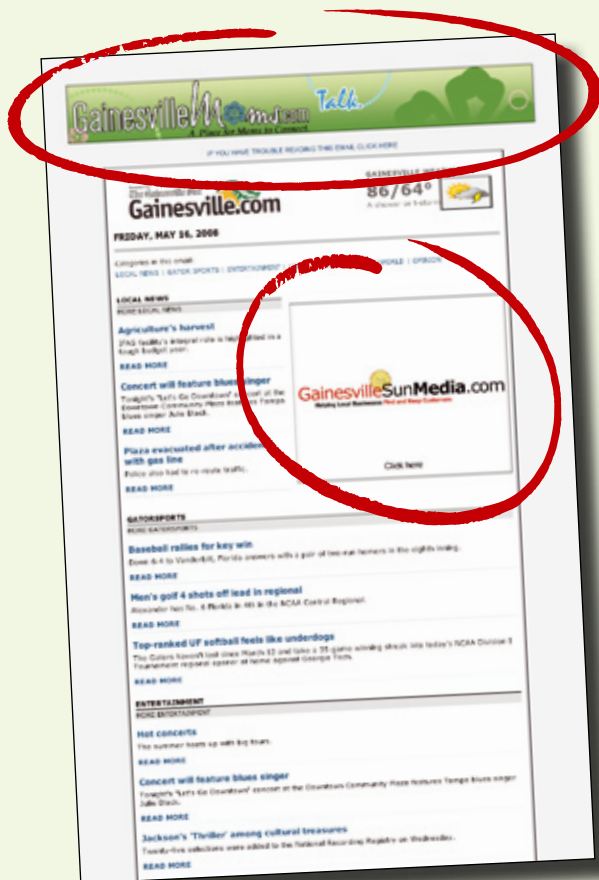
GainesvilleMoms.com Talk
A Place for Moms to Connect

IF YOU HAVE TROUBLE READING THIS EMAIL CLICK HERE

Gainesville.com

GAINESVILLE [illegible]
86/64°
A shower or t-storm

FRIDAY, MAY 16, 2008

Categories in this email:
LOCAL NEWS | GATOR SPORTS | ENTERTAINMENT | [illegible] MOBILE | OPINION

LOCAL NEWS
MORE LOCAL NEWS

Agriculture's harvest
IFAS facility's integral role is highlighted in a tough budget year.
READ MORE

Concert will feature blues singer
Tonight's "Let's Go Downtown" concert at the Downtown Community Plaza features Tampa blues singer Julie Black.
READ MORE

Plaza evacuated after accident with gas line
Police also had to re-route traffic.
READ MORE

GainesvilleSunMedia.com
Helping Local Businesses Find and Keep Customers
Click here

GATORSPORTS
MORE GATORSPORTS

Baseball rallies for key win
Down 6-4 to Vanderbilt, Florida answers with a pair of two-run homers in the eighth inning.
READ MORE

Men's golf 4 shots off lead in regional
Alexander has No. 4 Florida in 4th in the NCAA Central Regional.
READ MORE

Top-ranked UF softball feels like underdogs
The Gators haven't lost since March 22 and take a 35-game winning streak into today's NCAA Division I Tournament regional opener at home against George Tech.
READ MORE

ENTERTAINMENT
MORE ENTERTAINMENT

Hot concerts
The summer heats up with big tours.
READ MORE

Concert will feature blues singer
Tonight's "Let's Go Downtown" concert at the Downtown Community Plaza features Tampa blues singer Julie Black.
READ MORE

Jackson's 'Thriller' among cultural treasures
Twenty-five selections were added to the National Recording Registry on Wednesday.
READ MORE